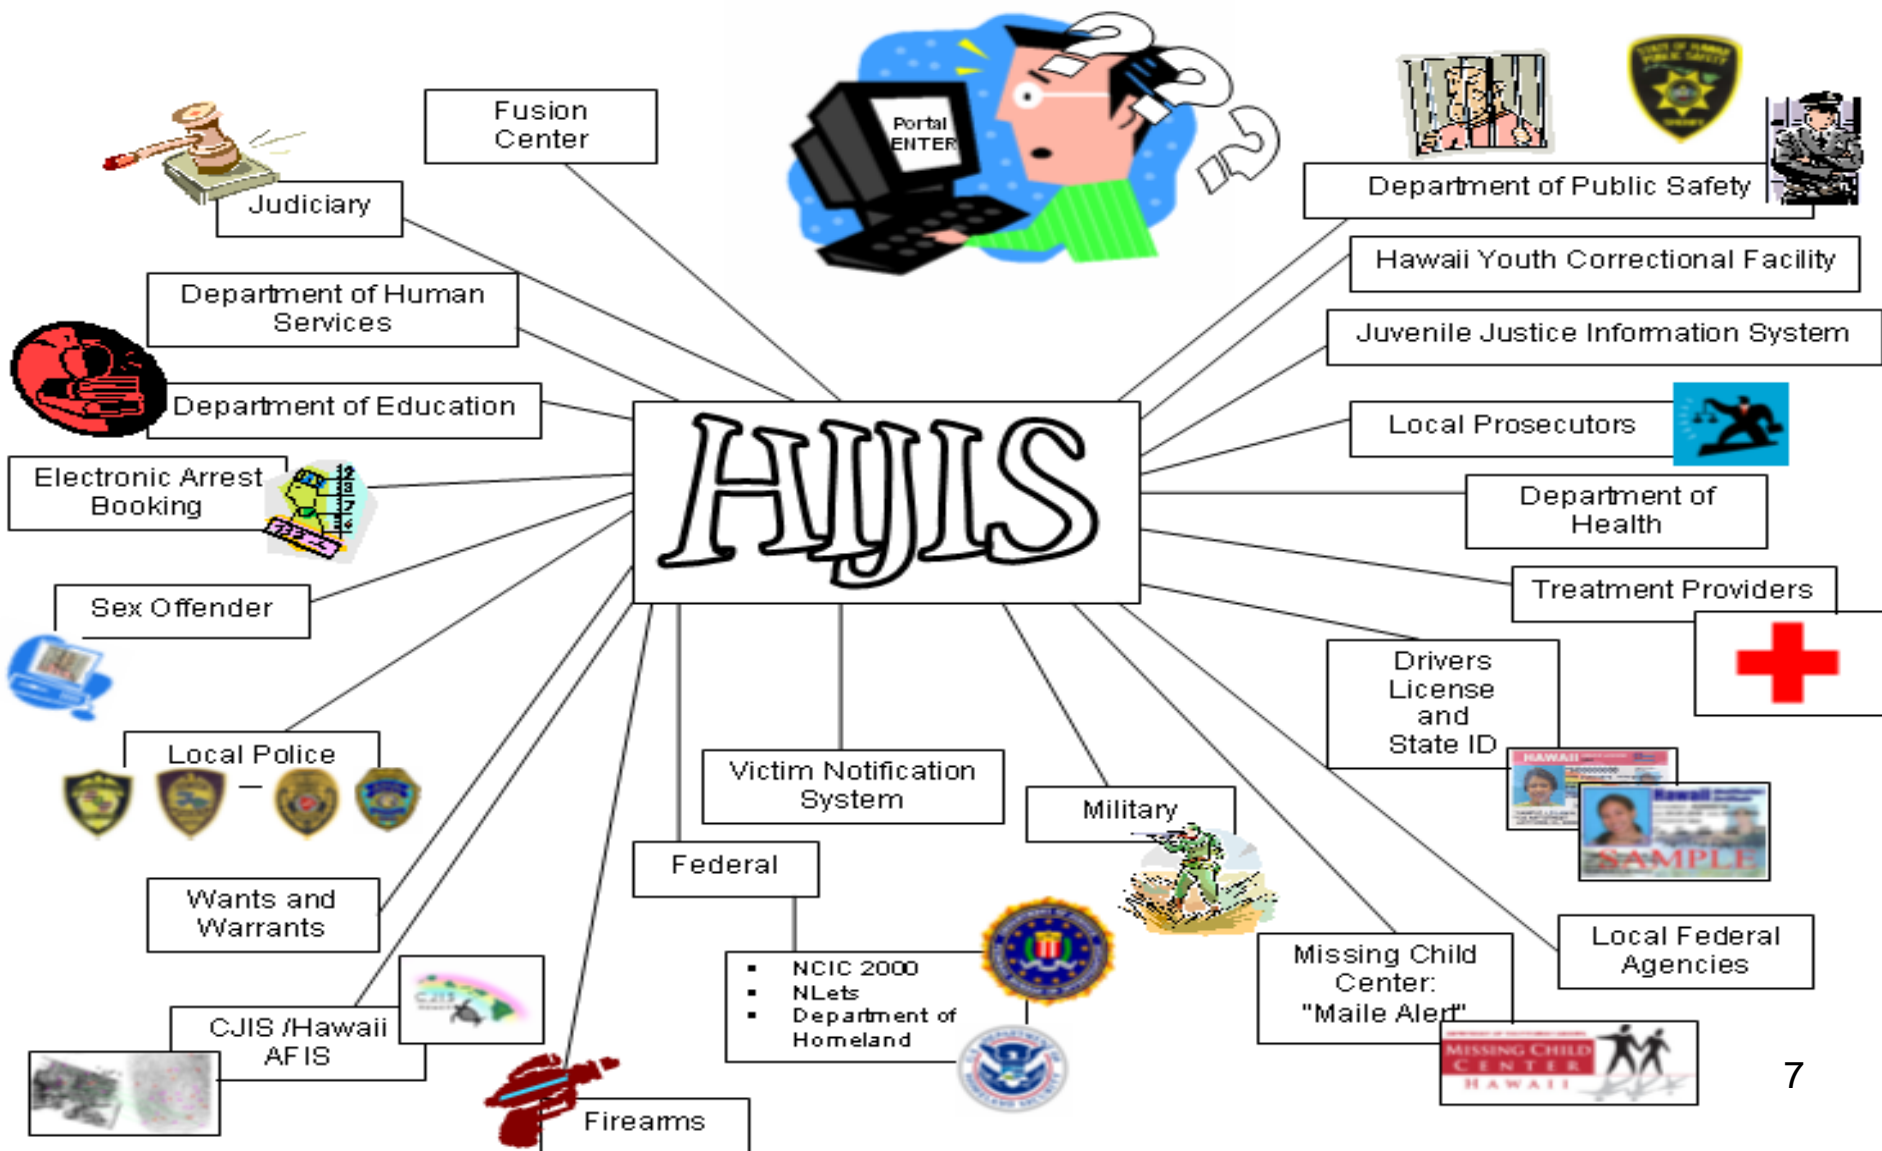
Portal
ENTER

HIJIS

Fusion Center

Judiciary

Department of Human Services

Department of Education

Electronic Arrest Booking

Sex Offender

Local Police

Wants and Warrants

CJIS /Hawaii AFIS

Firearms

Federal

- NCIC 2000
- NLets
- Department of Homeland

Victim Notification System

Military

Missing Child Center: "Maile Alert"

MISSING CHILD CENTER HAWAII

Local Federal Agencies

Drivers License and State ID

HAWAII

SAMPLE

Treatment Providers

Department of Health

Local Prosecutors

Juvenile Justice Information System

Hawaii Youth Correctional Facility

Department of Public Safety

7